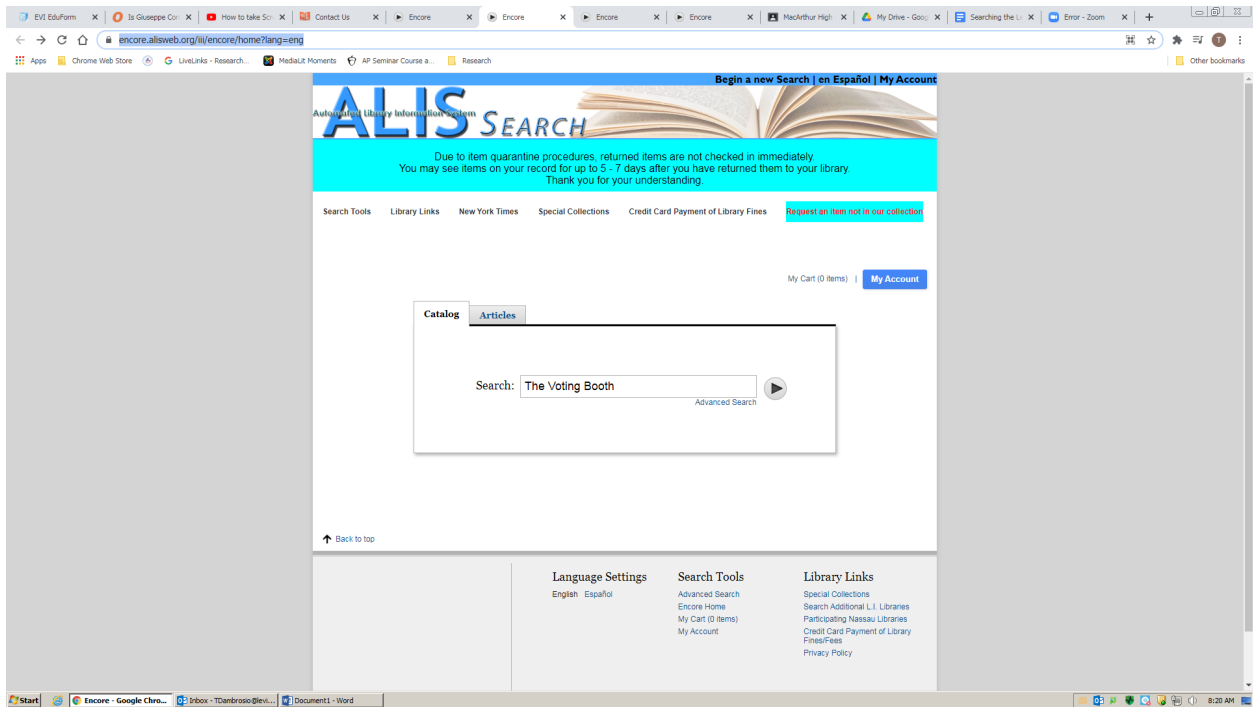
EVI EduForm | Is Giuseppe Co | How to take Scr | Contact Us | Encore | Encore | Encore | Encore | MacArthur High | My Drive - Goo | Searching the L | Error - Zoom

encore.alisweb.org/iii/encore/home?lang=eng

Apps | Chrome Web Store | LiveLinks - Research... | MediaLit Moments | AP Seminar Course a... | Research | Other bookmarks

Begin a new Search | en Español | My Account

ALIS Automated Library Information System SEARCH

Due to item quarantine procedures, returned items are not checked in immediately.
You may see items on your record for up to 5 - 7 days after you have returned them to your library.
Thank you for your understanding.

Search Tools | Library Links | New York Times | Special Collections | Credit Card Payment of Library Fines | Request an item not in our collection

My Cart (0 items) | My Account

Catalog | Articles

Search: The Voting Booth
Advanced Search

Back to top

Language Settings
English Español

Search Tools
Advanced Search
Encore Home
My Cart (0 items)
My Account

Library Links
Special Collections
Search Additional L.I. Libraries
Participating Nassau Libraries
Credit Card Payment of Library Fines/Fees
Privacy Policy

Start | Encore - Google Chro... | Inbox - TDambrosio@levi... | Document1 - Word | 8:20 AM